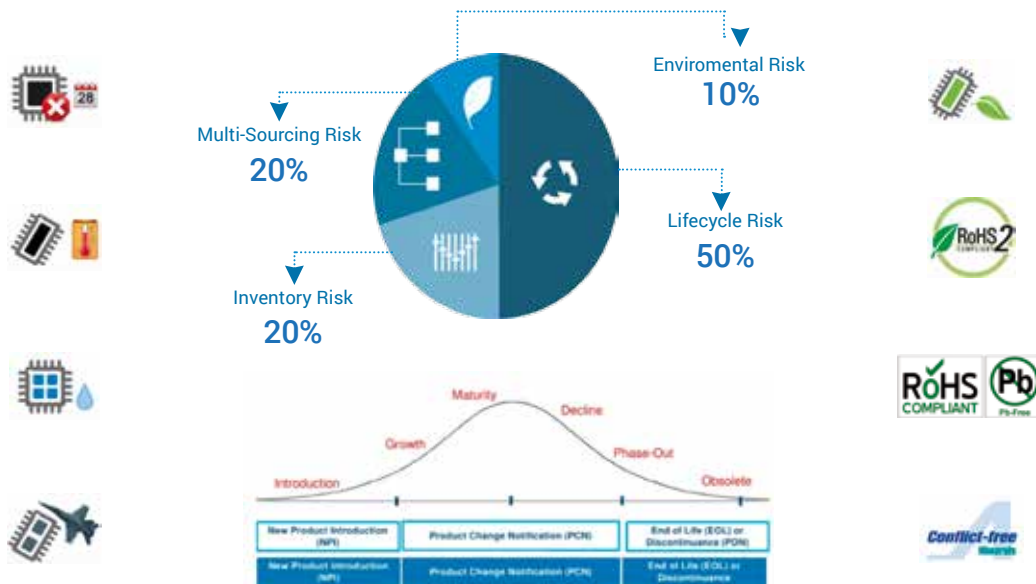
Enviromental Risk
10%

Multi-Sourcing Risk
20%

Lifecycle Risk
50%

Inventory Risk
20%

28

RoHS 2

RoHS COMPLIANT

Pb
Pb-Free

Maturity
Growth
Decline
Phase-Out
Introduction
Obsolete

| New Product Introduction (NPI) | Product Change Notification (PCN) | End of Life (EOL) or Discontinuance (PDN) |
|---|---|---|
| New Product Introduction (NPI) | Product Change Notification (PCN) | End of Life (EOL) or Discontinuance |

Conflict-free
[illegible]